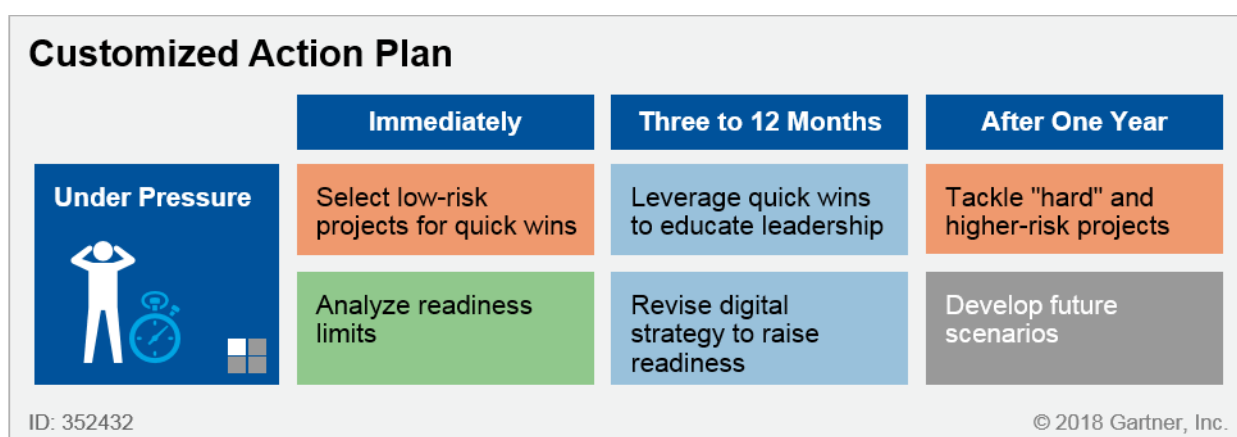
Customized Action Plan

| | Immediately | Three to 12 Months | After One Year |
|---|---|---|---|
| Under Pressure | Select low-risk projects for quick wins | Leverage quick wins to educate leadership | Tackle "hard" and higher-risk projects |
| | Analyze readiness limits | Revise digital strategy to raise readiness | Develop future scenarios |

ID: 352432

© 2018 Gartner, Inc.